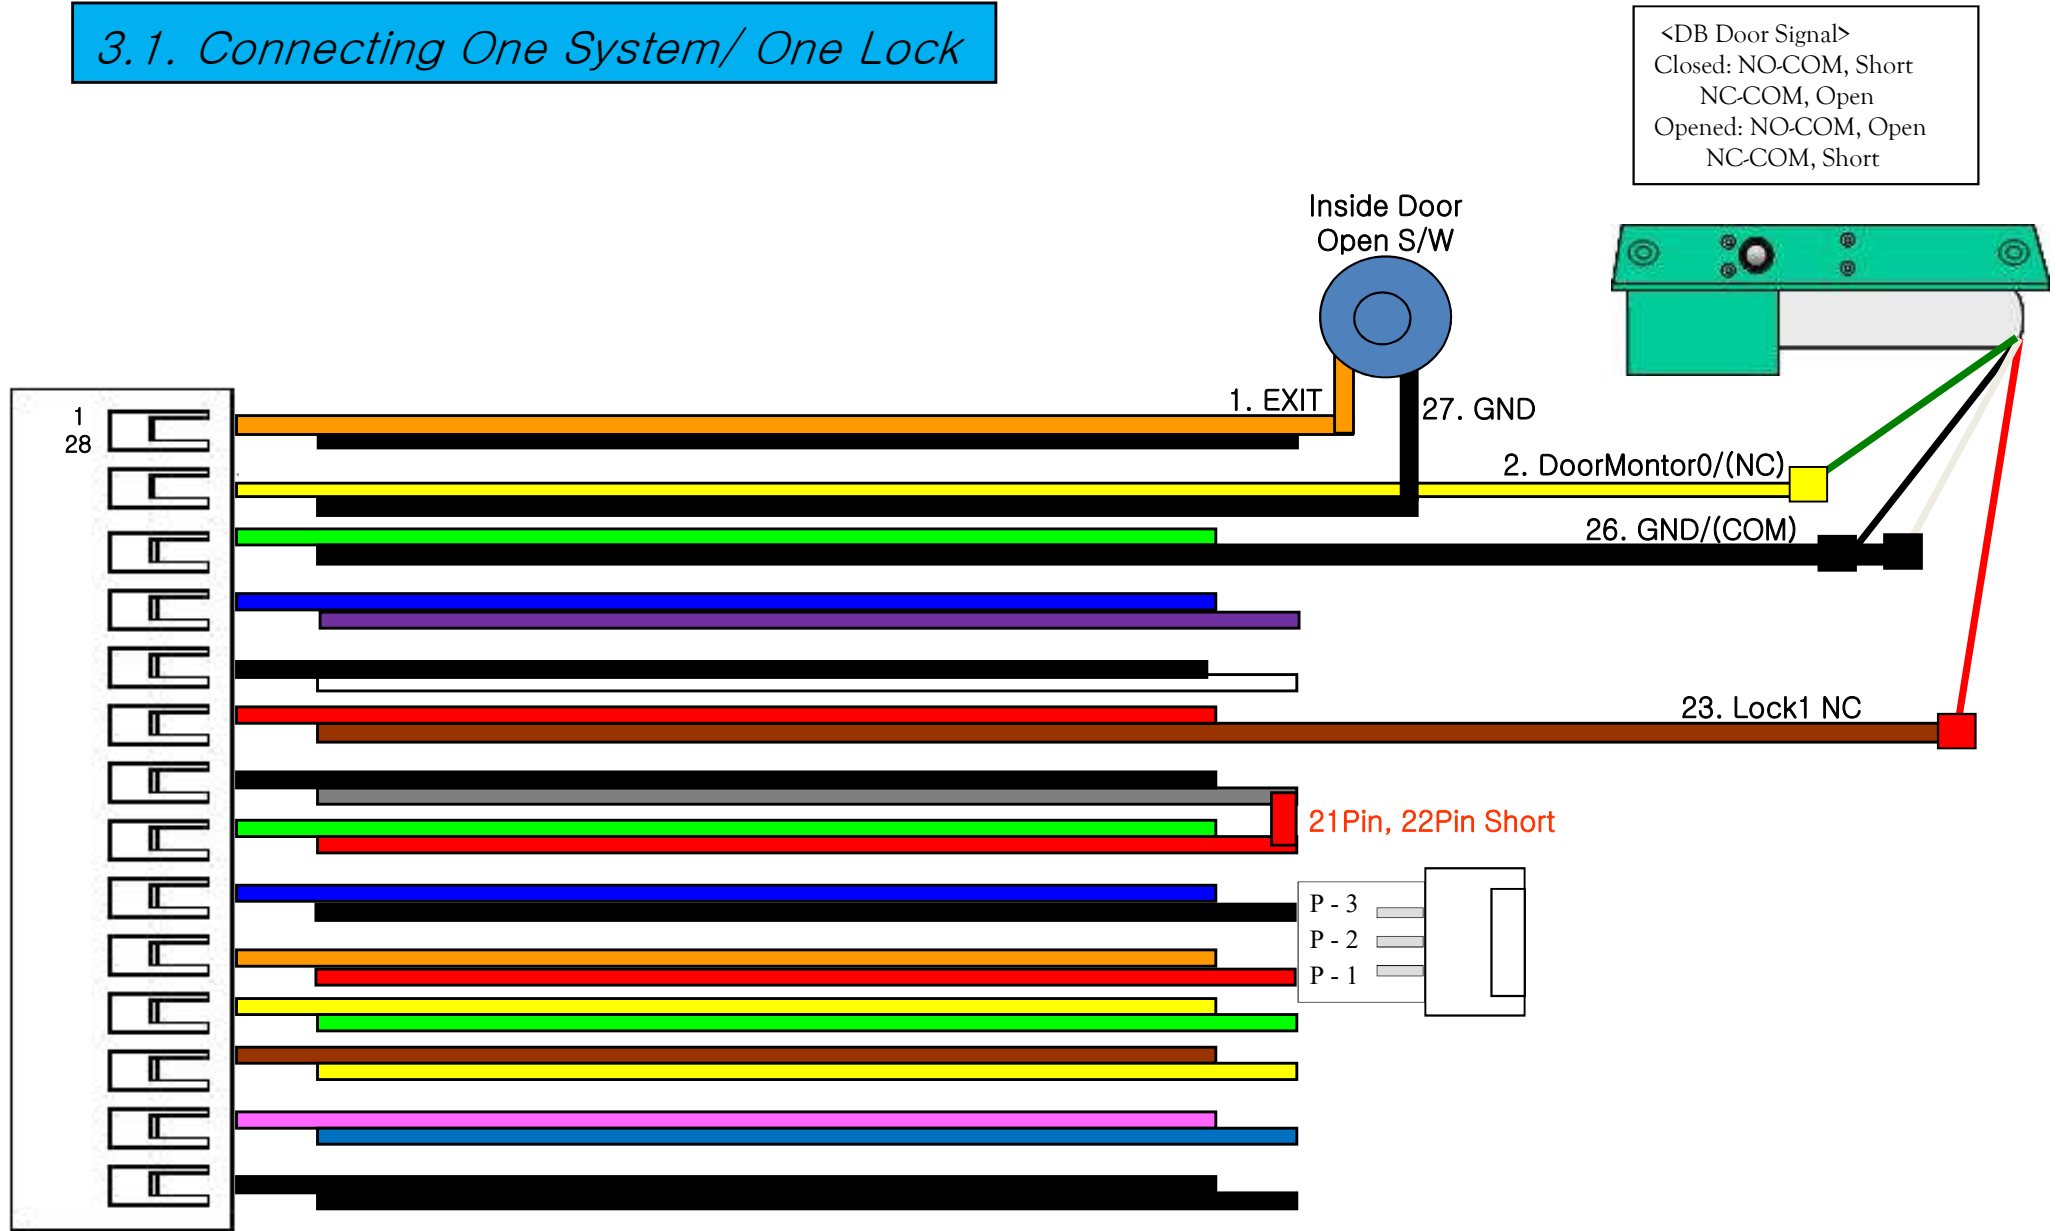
3.1. Connecting One System/ One Lock

<DB Door Signal>
Closed: NO-COM, Short
NC-COM, Open
Opened: NO-COM, Open
NC-COM, Short

Inside Door
Open S/W

1
28

1. EXIT

27. GND

2. DoorMontor0/(NC)

26. GND/(COM)

23. Lock1 NC

21Pin, 22Pin Short

P - 3
P - 2
P - 1